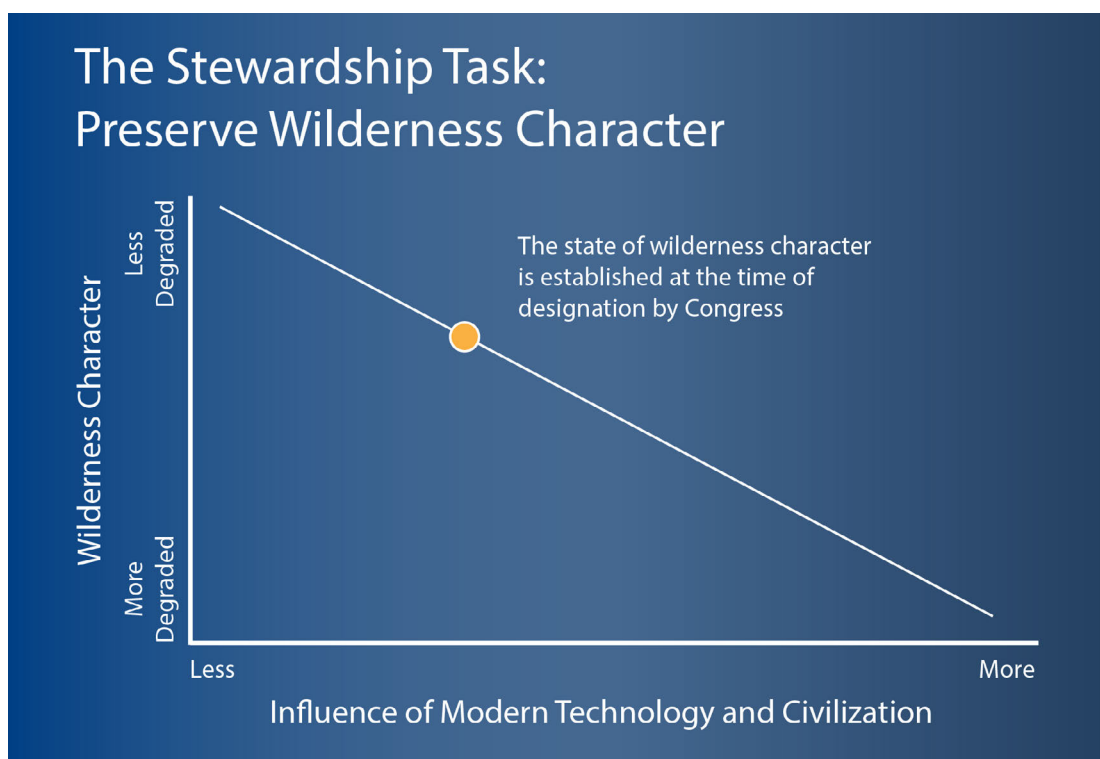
The Stewardship Task:
Preserve Wilderness Character

Wilderness Character

Less Degraded

More Degraded

The state of wilderness character is established at the time of designation by Congress

Less

More

Influence of Modern Technology and Civilization